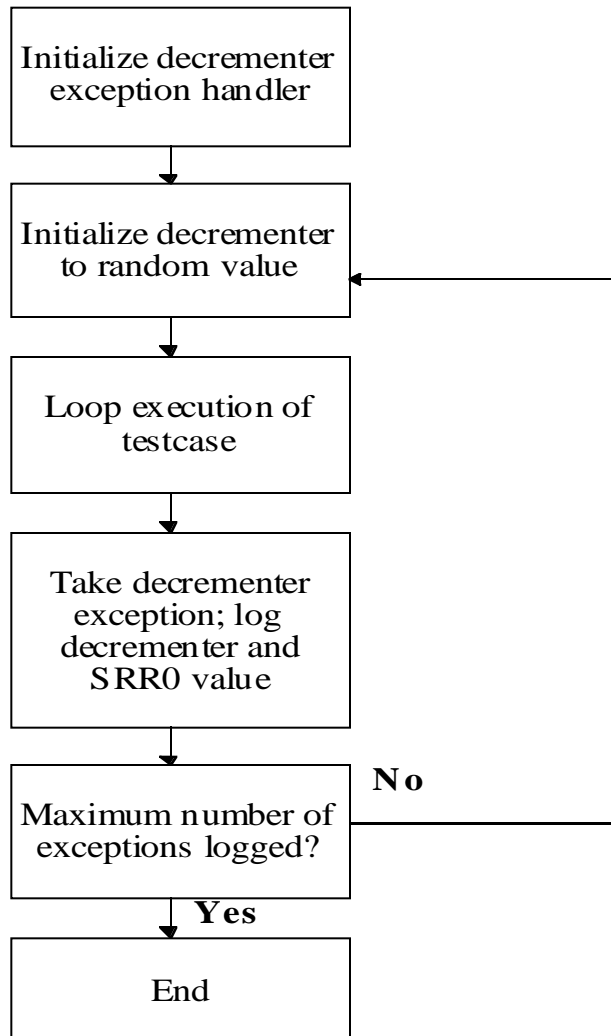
Initialize decrementer exception handler

Initialize decrementer to random value

Loop execution of testcase

Take decrementer exception; log decrementer and SRR0 value

Maximum number of exceptions logged?

No

Yes

End